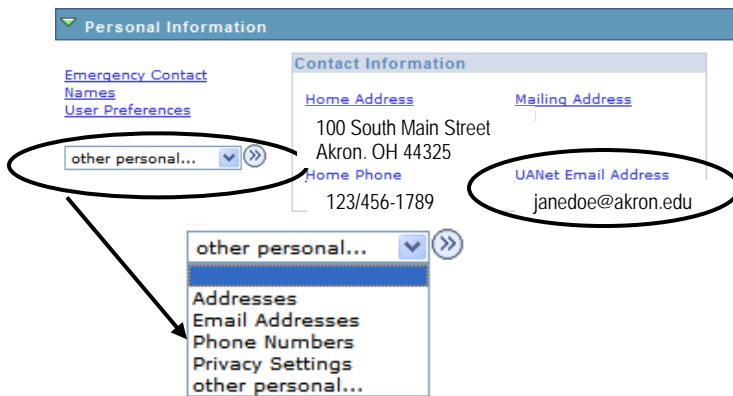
Personal Information

Emergency Contact
Names
User Preferences

other personal...

Contact Information

Home Address
100 South Main Street
Akron. OH 44325

Mailing Address

Home Phone
123/456-1789

UANet Email Address
janedoe@akron.edu

other personal...

Addresses
Email Addresses
Phone Numbers
Privacy Settings
other personal...